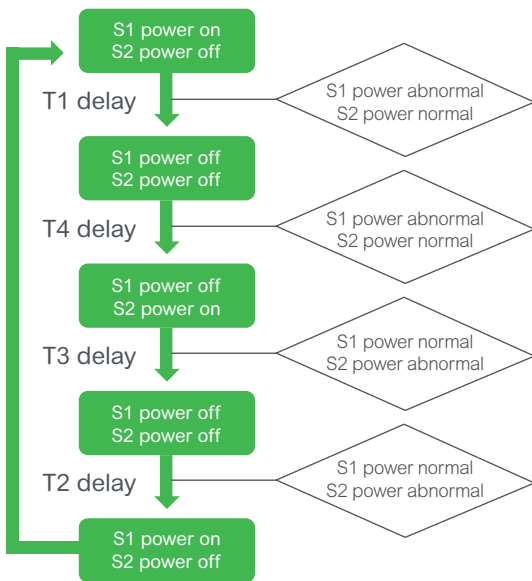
S1 power on
S2 power off

T1 delay

S1 power abnormal
S2 power normal

S1 power off
S2 power off

T4 delay

S1 power abnormal
S2 power normal

S1 power off
S2 power on

T3 delay

S1 power normal
S2 power abnormal

S1 power off
S2 power off

T2 delay

S1 power normal
S2 power abnormal

S1 power on
S2 power off